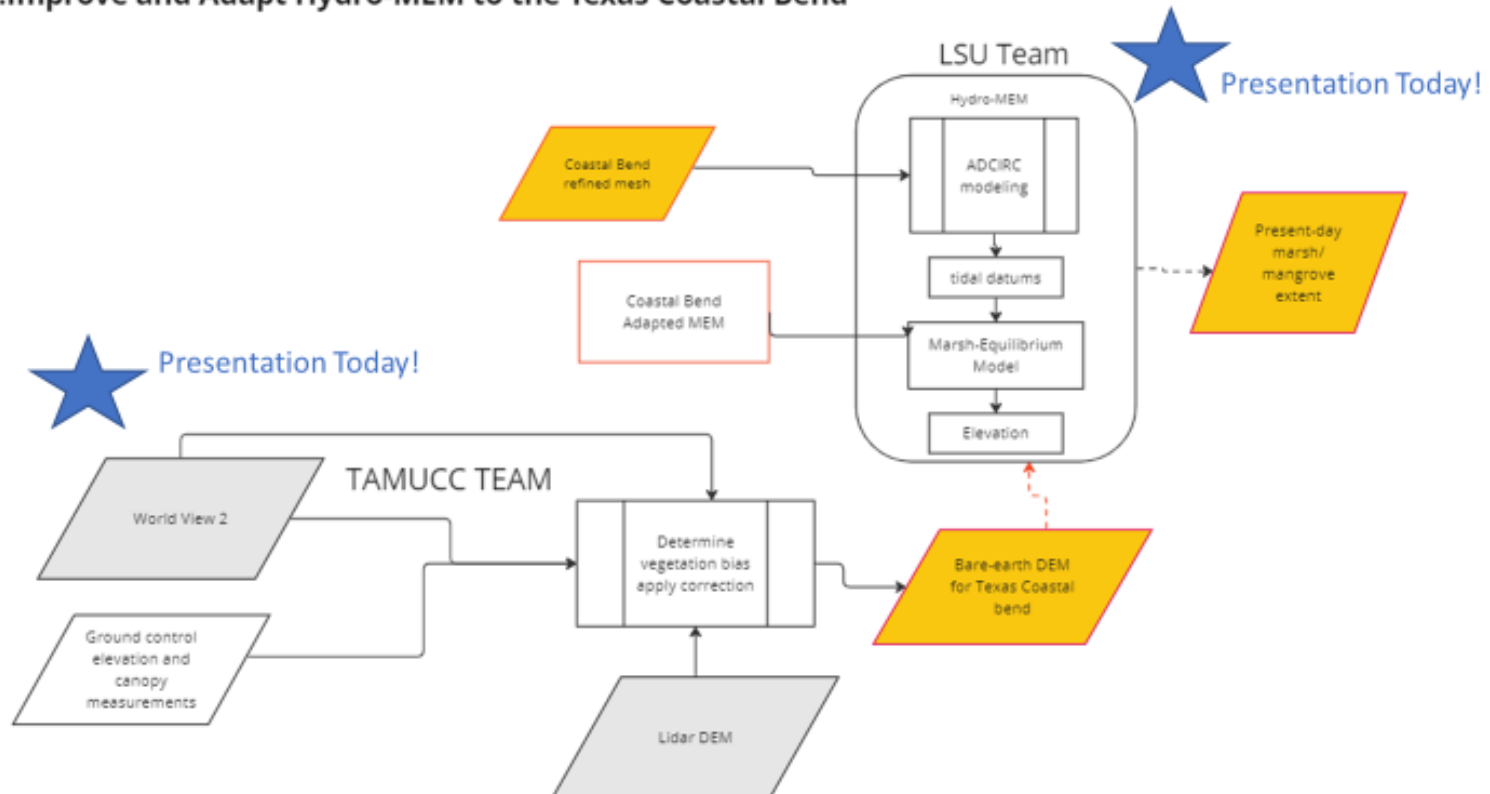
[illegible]mprove and Adapt Hydro-MEM to the Texas Coastal Bend

LSU Team

Presentation Today!

Hydro-MEM

Coastal Bend refined mesh

ADCIRC modeling

tidal datums

Present-day marsh/ mangrove extent

Coastal Bend Adapted MEM

Marsh-Equilibrium Model

Elevation

Presentation Today!

TAMUCC TEAM

World View 2

Determine vegetation bias apply correction

Bare-earth DEM for Texas Coastal bend

Ground control elevation and canopy measurements

Lidar DEM